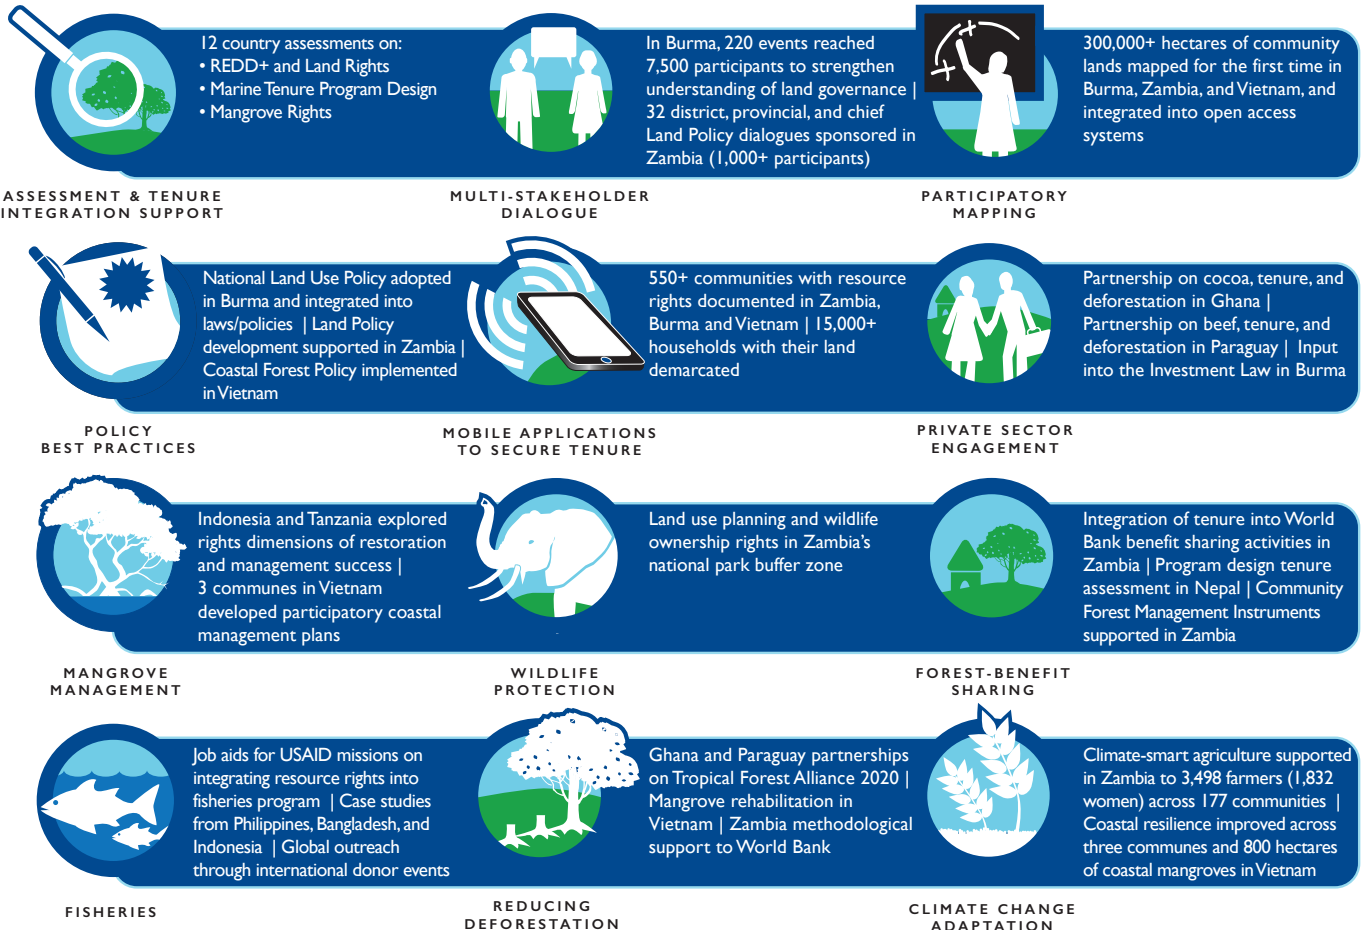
12 country assessments on:
• REDD+ and Land Rights
• Marine Tenure Program Design
• Mangrove Rights

ASSESSMENT & TENURE INTEGRATION SUPPORT

In Burma, 220 events reached 7,500 participants to strengthen understanding of land governance | 32 district, provincial, and chief Land Policy dialogues sponsored in Zambia (1,000+ participants)

MULTI-STAKEHOLDER DIALOGUE

300,000+ hectares of community lands mapped for the first time in Burma, Zambia, and Vietnam, and integrated into open access systems

PARTICIPATORY MAPPING

National Land Use Policy adopted in Burma and integrated into laws/policies | Land Policy development supported in Zambia | Coastal Forest Policy implemented in Vietnam

POLICY BEST PRACTICES

550+ communities with resource rights documented in Zambia, Burma and Vietnam | 15,000+ households with their land demarcated

MOBILE APPLICATIONS TO SECURE TENURE

Partnership on cocoa, tenure, and deforestation in Ghana | Partnership on beef, tenure, and deforestation in Paraguay | Input into the Investment Law in Burma

PRIVATE SECTOR ENGAGEMENT

Indonesia and Tanzania explored rights dimensions of restoration and management success | 3 communes in Vietnam developed participatory coastal management plans

MANGROVE MANAGEMENT

Land use planning and wildlife ownership rights in Zambia's national park buffer zone

WILDLIFE PROTECTION

Integration of tenure into World Bank benefit sharing activities in Zambia | Program design tenure assessment in Nepal | Community Forest Management Instruments supported in Zambia

FOREST-BENEFIT SHARING

Job aids for USAID missions on integrating resource rights into fisheries program | Case studies from Philippines, Bangladesh, and Indonesia | Global outreach through international donor events

FISHERIES

Ghana and Paraguay partnerships on Tropical Forest Alliance 2020 | Mangrove rehabilitation in Vietnam | Zambia methodological support to World Bank

REDUCING DEFORESTATION

Climate-smart agriculture supported in Zambia to 3,498 farmers (1,832 women) across 177 communities | Coastal resilience improved across three communes and 800 hectares of coastal mangroves in Vietnam

CLIMATE CHANGE ADAPTATION